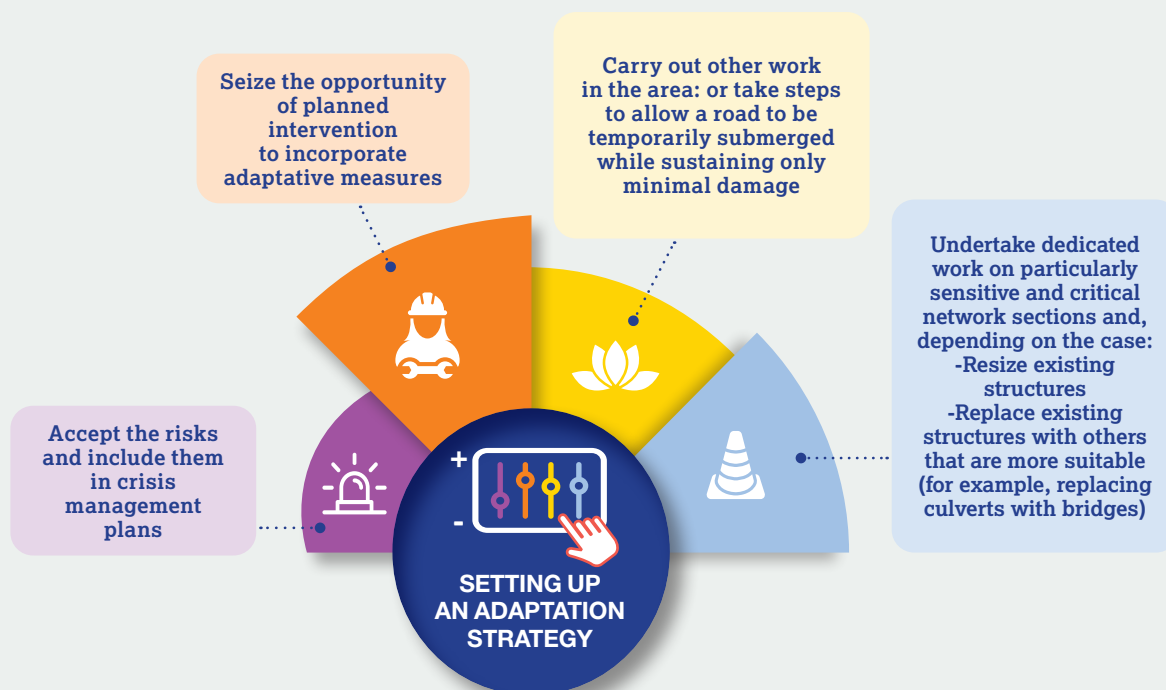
Seize the opportunity of planned intervention to incorporate adaptative measures

Carry out other work in the area: or take steps to allow a road to be temporarily submerged while sustaining only minimal damage

Undertake dedicated work on particularly sensitive and critical network sections and, depending on the case:
-Resize existing structures
-Replace existing structures with others that are more suitable (for example, replacing culverts with bridges)

Accept the risks and include them in crisis management plans

+
-

SETTING UP AN ADAPTATION STRATEGY